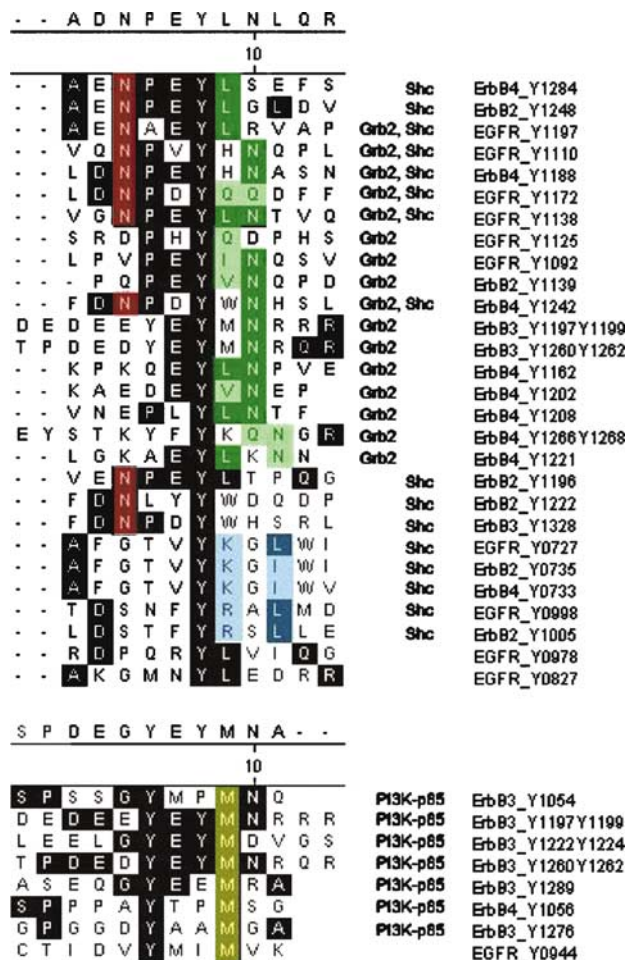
- - A D N P E Y L N L Q R

10

| | | | | | | | | | | | | | |
|---|---|---|---|---|---|---|---|---|---|---|---|---|---|
| - | - | A | E | N | P | E | Y | L | S | E | F | S | Shc | ErbB4_Y1284 |
| - | - | A | E | N | P | E | Y | L | G | L | D | V | Shc | ErbB2_Y1248 |
| - | - | A | E | N | A | E | Y | L | R | V | A | P | Grb2, Shc | EGFR_Y1197 |
| - | - | V | Q | N | P | V | Y | H | N | Q | P | L | Grb2, Shc | EGFR_Y1110 |
| - | - | L | D | N | P | E | Y | H | N | A | S | N | Grb2, Shc | ErbB4_Y1188 |
| - | - | L | D | N | P | D | Y | Q | Q | D | F | F | Grb2, Shc | EGFR_Y1172 |
| - | - | V | G | N | P | E | Y | L | N | T | V | Q | Grb2, Shc | EGFR_Y1138 |
| - | - | S | R | D | P | H | Y | Q | D | P | H | S | Grb2 | EGFR_Y1125 |
| - | - | L | P | V | P | E | Y | I | N | Q | S | V | Grb2 | EGFR_Y1092 |
| - | - | - | P | Q | P | E | Y | V | N | Q | P | D | Grb2 | ErbB2_Y1139 |
| - | - | F | D | N | P | D | Y | W | N | H | S | L | Grb2, Shc | ErbB4_Y1242 |
| D | E | D | E | E | Y | E | Y | M | N | R | R | R | Grb2 | ErbB3_Y1197Y1199 |
| T | P | D | E | D | Y | E | Y | M | N | R | Q | R | Grb2 | ErbB3_Y1260Y1262 |
| - | - | K | P | K | Q | E | Y | L | N | P | V | E | Grb2 | ErbB4_Y1162 |
| - | - | K | A | E | D | E | Y | V | N | E | P | | Grb2 | ErbB4_Y1202 |
| - | - | V | N | E | P | L | Y | L | N | T | F | | Grb2 | ErbB4_Y1208 |
| E | Y | S | T | K | Y | F | Y | K | Q | N | G | R | Grb2 | ErbB4_Y1266Y1268 |
| - | - | L | G | K | A | E | Y | L | K | N | N | | Grb2 | ErbB4_Y1221 |
| - | - | V | E | N | P | E | Y | L | T | P | Q | G | Shc | ErbB2_Y1196 |
| - | - | F | D | N | L | Y | Y | W | D | Q | D | P | Shc | ErbB2_Y1222 |
| - | - | F | D | N | P | D | Y | W | H | S | R | L | Shc | ErbB3_Y1328 |
| - | - | A | F | G | T | V | Y | K | G | L | W | I | Shc | EGFR_Y0727 |
| - | - | A | F | G | T | V | Y | K | G | I | W | I | Shc | ErbB2_Y0735 |
| - | - | A | F | G | T | V | Y | K | G | I | W | V | Shc | ErbB4_Y0733 |
| - | - | T | D | S | N | F | Y | R | A | L | M | D | Shc | EGFR_Y0998 |
| - | - | L | D | S | T | F | Y | R | S | L | L | E | Shc | ErbB2_Y1005 |
| - | - | R | D | P | Q | R | Y | L | V | I | Q | G | | EGFR_Y0978 |
| - | - | A | K | G | M | N | Y | L | E | D | R | R | | EGFR_Y0827 |

S P D E G Y E Y M N A - -

10

| | | | | | | | | | | | | | |
|---|---|---|---|---|---|---|---|---|---|---|---|---|---|
| S | P | S | S | G | Y | M | P | M | N | Q | | | PI3K-p85 | ErbB3_Y1054 |
| D | E | D | E | E | Y | E | Y | M | N | R | R | R | PI3K-p85 | ErbB3_Y1197Y1199 |
| L | E | E | L | G | Y | E | Y | M | D | V | G | S | PI3K-p85 | ErbB3_Y1222Y1224 |
| T | P | D | E | D | Y | E | Y | M | N | R | Q | R | PI3K-p85 | ErbB3_Y1260Y1262 |
| A | S | E | Q | G | Y | E | E | M | R | A | | | PI3K-p85 | ErbB3_Y1289 |
| S | P | P | P | A | Y | T | P | M | S | G | | | PI3K-p85 | ErbB4_Y1056 |
| G | P | G | G | D | Y | A | A | M | G | A | | | PI3K-p85 | ErbB3_Y1276 |
| C | T | I | D | V | Y | M | I | M | V | K | | | | EGFR_Y0944 |